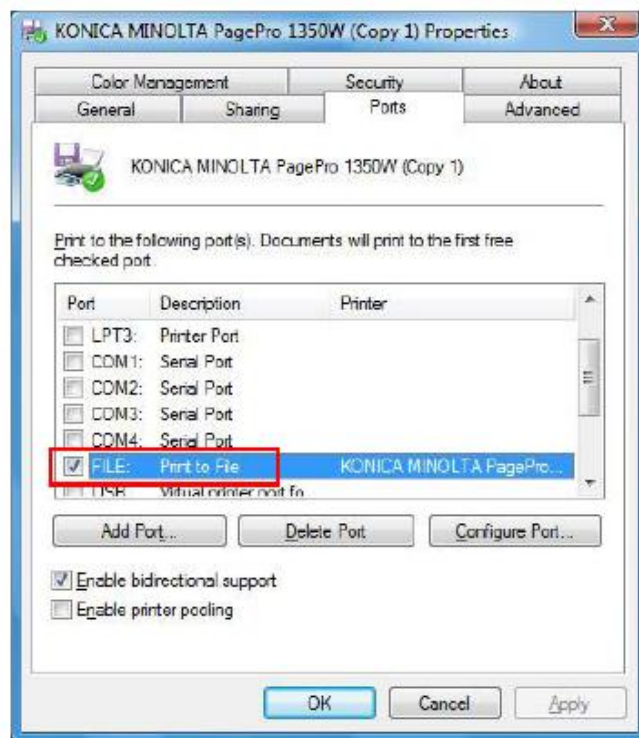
KONICA MINOLTA PagePro 1350W (Copy 1) Properties

Color Management | Security | About
General | Sharing | Ports | Advanced

KONICA MINOLTA PagePro 1350W (Copy 1)

Print to the following port(s). Documents will print to the first free checked port.

| Port | Description | Printer |
|---|---|---|
| LPT3: | Printer Port | |
| COM1: | Serial Port | |
| COM2: | Serial Port | |
| COM3: | Serial Port | |
| COM4: | Serial Port | |
| FILE: | Print to File | KONICA MINOLTA PagePro... |
| USB | Virtual printer port fo | |

Add Port... Delete Port Configure Port...

Enable bidirectional support
Enable printer pooling

OK Cancel Apply